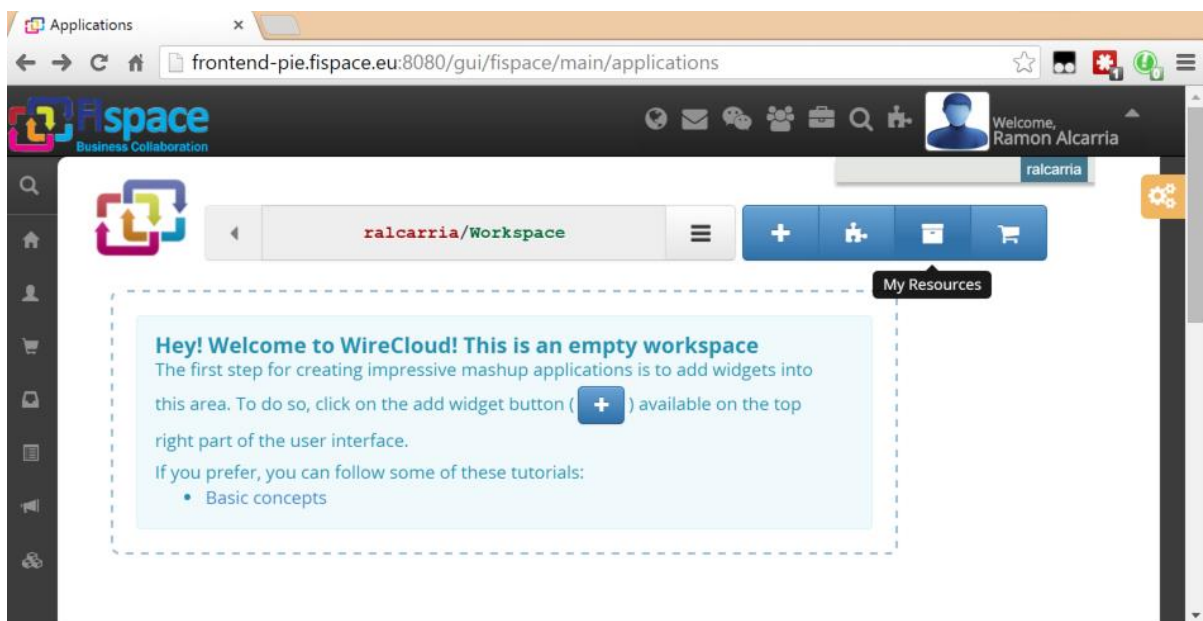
Applications ×

frontend-pie.fispace.eu:8080/gui/fispace/main/applications

fispace
Business Collaboration

Welcome,
Ramon Alcarria

ralcarria

ralcarria/Workspace

My Resources

Hey! Welcome to WireCloud! This is an empty workspace
The first step for creating impressive mashup applications is to add widgets into this area. To do so, click on the add widget button ( + ) available on the top right part of the user interface.

If you prefer, you can follow some of these tutorials:
• Basic concepts